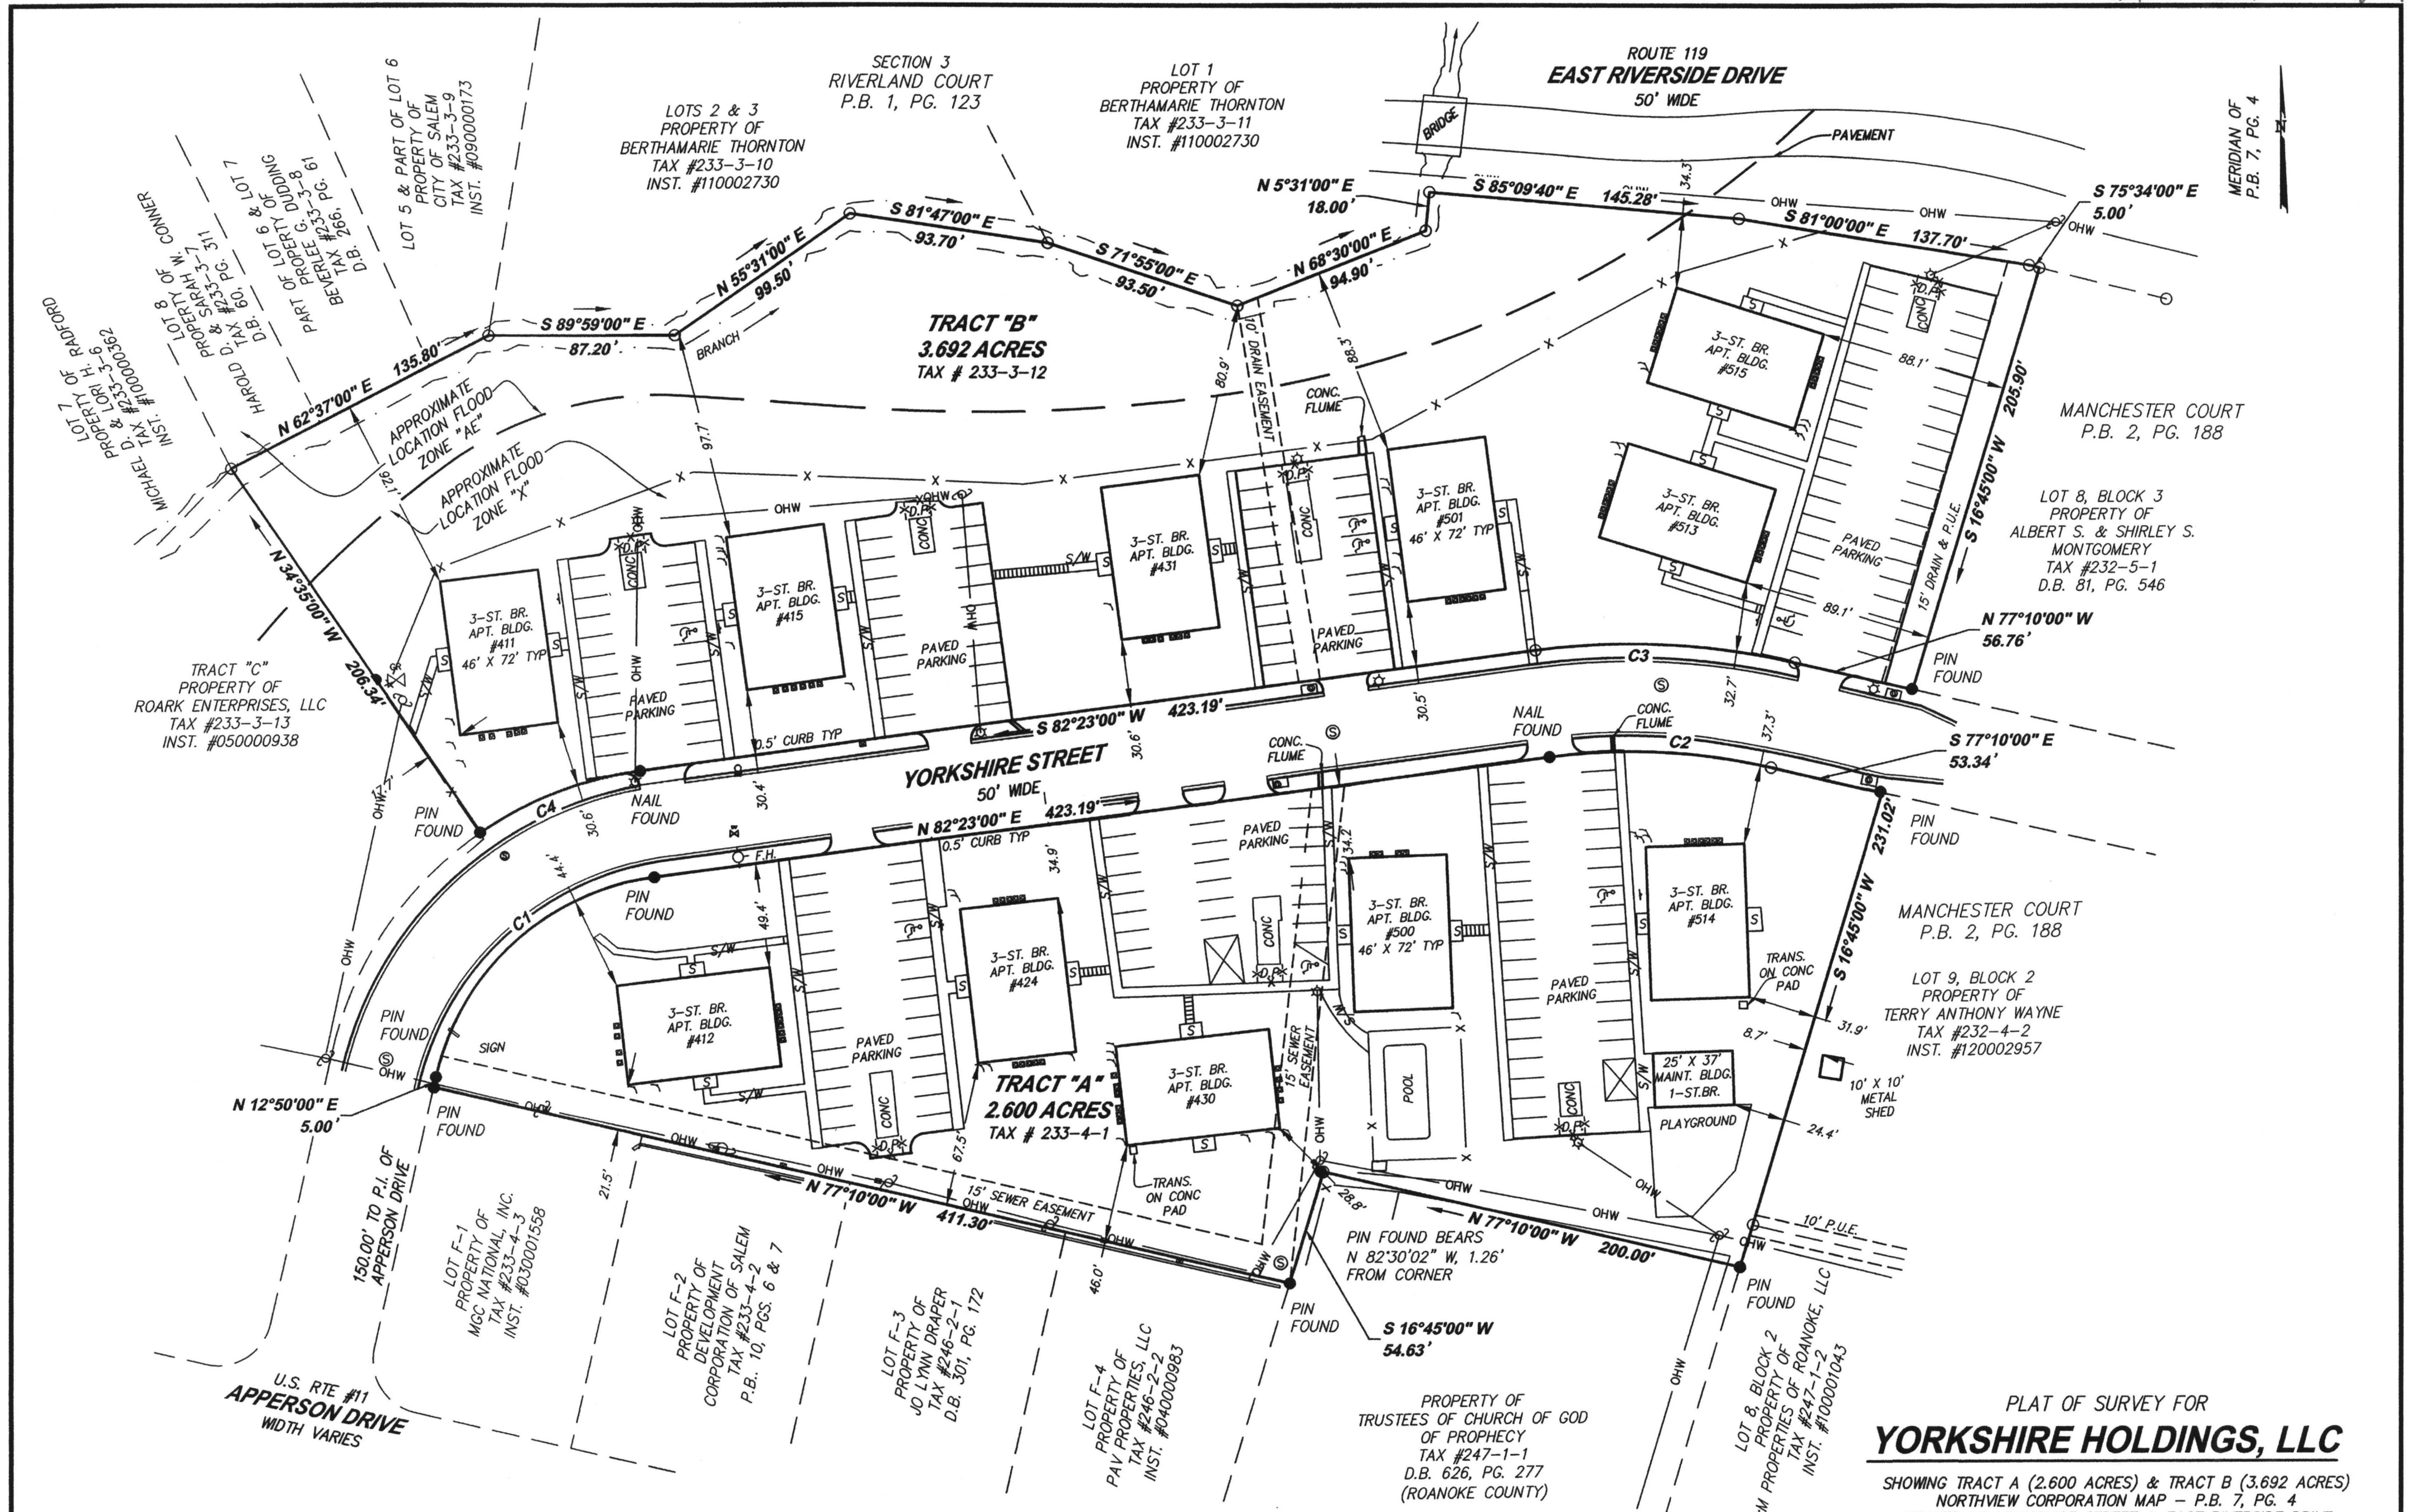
ROUTE 119
EAST RIVERSIDE DRIVE
50' WIDE

MERIDIAN OF P.B. 7, PG. 4

SECTION 3
RIVERLAND COURT
P.B. 1, PG. 123

LOT 1
PROPERTY OF
BERTHAMARIE THORNTON
TAX #233-3-11
INST. #110002730

LOTS 2 & 3
PROPERTY OF
BERTHAMARIE THORNTON
TAX #233-3-10
INST. #110002730

LOT 5 & PART OF LOT 6
PROPERTY OF
CITY OF SALEM
TAX #233-3-9
INST. #090000173

PART OF LOT 6 & LOT 7
PROPERTY OF DUDDING
BEVERLEE G.
TAX #233-3-8
D.B. 266, PG. 61

LOT 8
PROPERTY OF CONNER
HAROLD D. & SARAH W.
TAX #233-3-7
D.B. 60, PG. 311

LOT 7, OF RADFORD
PROPERTY OF H. & LORI
MICHAEL D. & #233-3-6
TAX #100000362
INST.

BRIDGE
PAVEMENT
N 5°31'00" E
18.00'
S 85°09'40" E 145.28'
34.3'
S 75°34'00" E
5.00'
S 81°00'00" E 137.70'
OHW
N 68°30'00" E
94.90'
S 71°55'00" E
93.50'
S 81°47'00" E
93.70'
N 55°31'00" E
99.50'
S 89°59'00" E
87.20'
N 62°37'00" E 135.80'
BRANCH

TRACT "B"
3.692 ACRES
TAX # 233-3-12

APPROXIMATE LOCATION FLOOD ZONE "AE"
APPROXIMATE LOCATION FLOOD ZONE "X"

10' DRAIN EASEMENT
CONC. FLUME
80.9'
88.3'
97.7'
92.1'
88.1'
205.90'
S 16°45'00" W
15' DRAIN & P.U.E.

MANCHESTER COURT
P.B. 2, PG. 188

LOT 8, BLOCK 3
PROPERTY OF
ALBERT S. & SHIRLEY S.
MONTGOMERY
TAX #232-5-1
D.B. 81, PG. 546

3-ST. BR. APT. BLDG. #515
3-ST. BR. APT. BLDG. #513
3-ST. BR. APT. BLDG. #501 46' X 72' TYP
3-ST. BR. APT. BLDG. #431
3-ST. BR. APT. BLDG. #415
3-ST. BR. APT. BLDG. #411 46' X 72' TYP
PAVED PARKING
89.1'
N 77°10'00" W
56.76'
PIN FOUND
C3

N 34°35'00" W
206.34'

TRACT "C"
PROPERTY OF
ROARK ENTERPRISES, LLC
TAX #233-3-13
INST. #050000938

S 82°23'00" W 423.19'
0.5' CURB TYP
YORKSHIRE STREET
50' WIDE
N 82°23'00" E 423.19'
0.5' CURB TYP
NAIL FOUND
CONC. FLUME
C2
C4
C1
S 77°10'00" E
53.34'
231.02'
S 16°45'00" W
PIN FOUND

MANCHESTER COURT
P.B. 2, PG. 188

LOT 9, BLOCK 2
PROPERTY OF
TERRY ANTHONY WAYNE
TAX #232-4-2
INST. #120002957

10' X 10' METAL SHED
3-ST. BR. APT. BLDG. #514
TRANS. ON CONC PAD
25' X 37' MAINT. BLDG. 1-ST.BR.
PLAYGROUND
3-ST. BR. APT. BLDG. #500 46' X 72' TYP
POOL
3-ST. BR. APT. BLDG. #430
3-ST. BR. APT. BLDG. #424
3-ST. BR. APT. BLDG. #412
15' SEWER EASEMENT
TRANS. ON CONC PAD
SIGN

TRACT "A"
2.600 ACRES
TAX # 233-4-1

N 12°50'00" E
5.00'
PIN FOUND
N 77°10'00" W 411.30'
15' SEWER EASEMENT
N 77°10'00" W 200.00'
10' P.U.E.
PIN FOUND BEARS
N 82°30'02" W, 1.26'
FROM CORNER
S 16°45'00" W
54.63'
28.8'

150.00' TO P.I. OF APPERSON DRIVE

U.S. RTE #11
APPERSON DRIVE
WIDTH VARIES

LOT F-1
PROPERTY OF
MGC NATIONAL, INC.
TAX #233-4-3
INST. #030001558

LOT F-2
PROPERTY OF
DEVELOPMENT
CORPORATION OF SALEM
TAX #233-4-2
P.B. 10, PGS. 6 & 7

LOT F-3
PROPERTY OF
JO LYNN DRAPER
TAX #246-2-1
D.B. 301, PG. 172

LOT F-4
PROPERTY OF
PAV PROPERTIES, LLC
TAX #246-2-2
INST. #040000983

PROPERTY OF
TRUSTEES OF CHURCH OF GOD
OF PROPHECY
TAX #247-1-1
D.B. 626, PG. 277
(ROANOKE COUNTY)

LOT 8, BLOCK 2
PROPERTY OF
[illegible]M PROPERTIES OF ROANOKE, LLC
TAX #247-1-2
INST. #100001043

PLAT OF SURVEY FOR
YORKSHIRE HOLDINGS, LLC
SHOWING TRACT A (2.600 ACRES) & TRACT B (3.692 ACRES)
NORTHVIEW CORPORATION MAP – P.B. 7, PG. 4